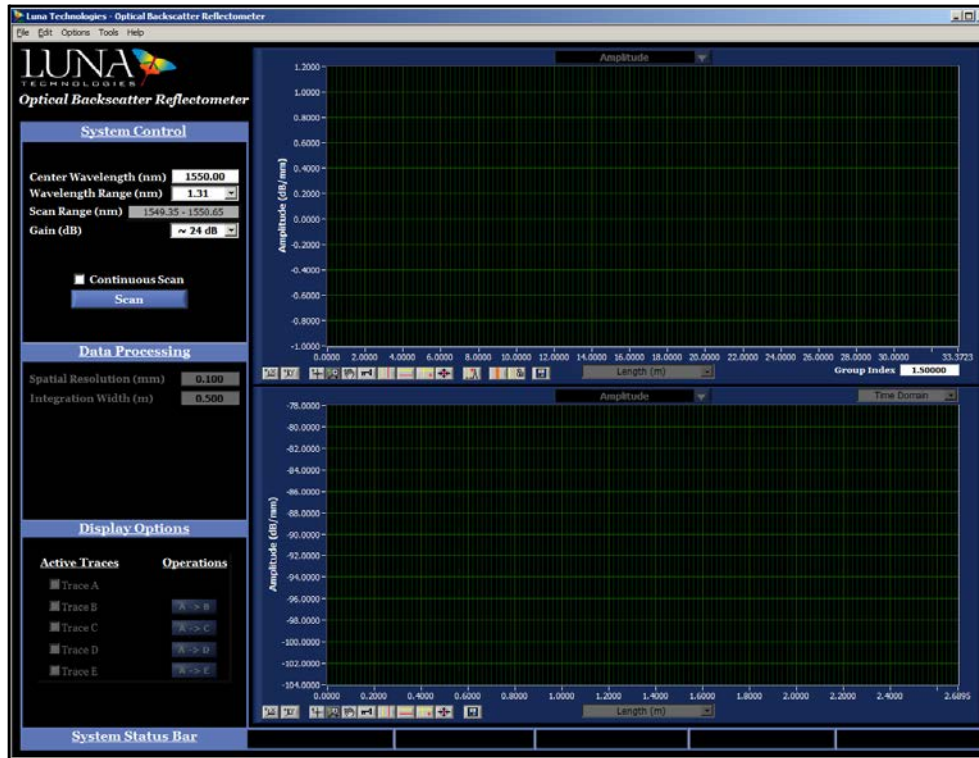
Luna Technologies - Optical Backscatter Reflectometer
File Edit Options Tools Help

LUNA
TECHNOLOGIES
Optical Backscatter Reflectometer

System Control

Center Wavelength (nm) 1550.00
Wavelength Range (nm) 1.31
Scan Range (nm) 1549.35 - 1550.65
Gain (dB) ~ 24 dB

Continuous Scan
Scan

Data Processing

Spatial Resolution (mm) 0.100
Integration Width (m) 0.500

Display Options

Active Traces
Operations
Trace A
Trace B A -> B
Trace C A -> C
Trace D A -> D
Trace E A -> E

System Status Bar

Amplitude

Amplitude (dB/mm)
1.2000
1.0000
0.8000
0.6000
0.4000
0.2000
0.0000
-0.2000
-0.4000
-0.6000
-0.8000
-1.0000
0.0000 2.0000 4.0000 6.0000 8.0000 10.0000 12.0000 14.0000 16.0000 18.0000 20.0000 22.0000 24.0000 26.0000 28.0000 30.0000 33.3723
Length (m)
Group Index 1.50000

Amplitude
Time Domain

Amplitude (dB/mm)
-78.0000
-80.0000
-82.0000
-84.0000
-86.0000
-88.0000
-90.0000
-92.0000
-94.0000
-96.0000
-98.0000
-100.0000
-102.0000
-104.0000
0.0000 0.2000 0.4000 0.6000 0.8000 1.0000 1.2000 1.4000 1.6000 1.8000 2.0000 2.2000 2.4000 2.6895
Length (m)